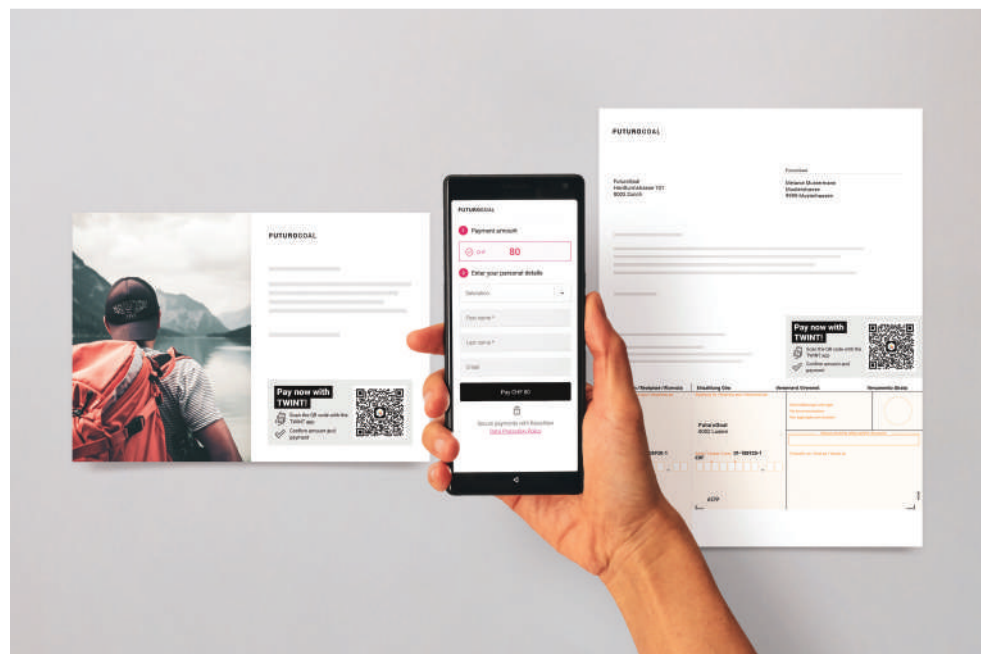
FUTUROGOAL

Pay now with TWINT!

Scan the QR code with the TWINT app

Confirm amount and payment

FUTUROGOAL

1 Payment amount

CHF 80

2 Enter your personal details

Salutation

First name *

Last name *

Email

Pay CHF 80

Secure payments with RaiseNow

Data Protection Policy

FUTUROGOAL

FuturoGoal
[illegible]
8000 Zürich

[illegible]

Pay now with TWINT!

Scan the QR code with the TWINT app

Confirm amount and payment

Einzahlung Giro

FuturoGoal
8000 Luzern

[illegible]